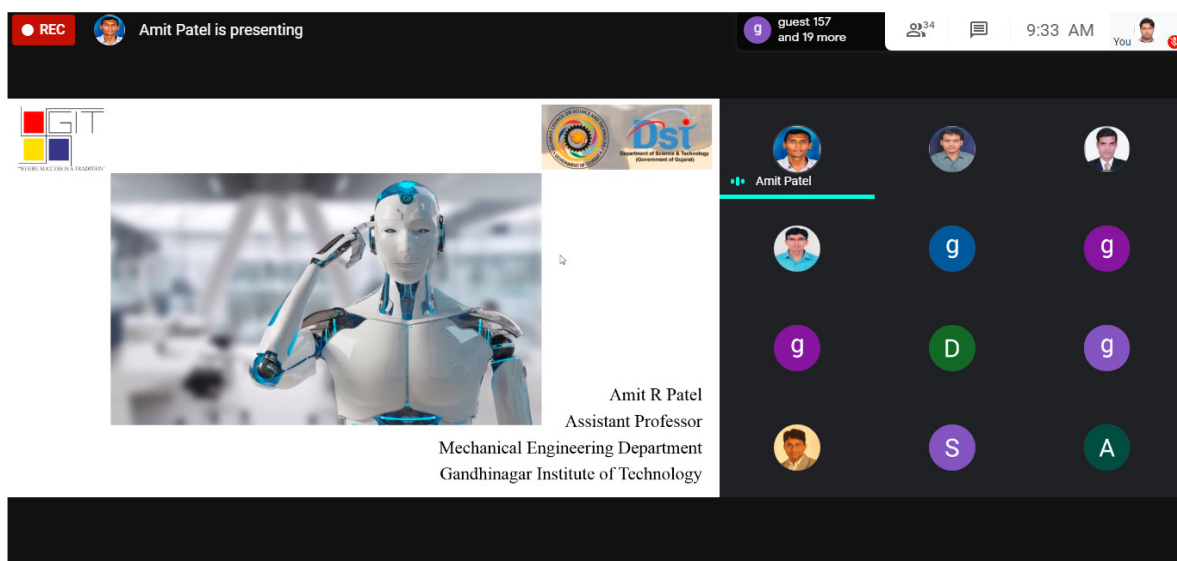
REC Amit Patel is presenting

g guest 157 and 19 more

34

9:33 AM

You

GIT
"WHERE SUCCESS IS A TRADITION"

GUJARAT COUNCIL ON SCIENCE AND TECHNOLOGY
GOVERNMENT OF GUJARAT

DST
Department of Science & Technology (Government of Gujarat)

Amit R Patel
Assistant Professor
Mechanical Engineering Department
Gandhinagar Institute of Technology

Amit Patel

g

g

g

D

g

S

A